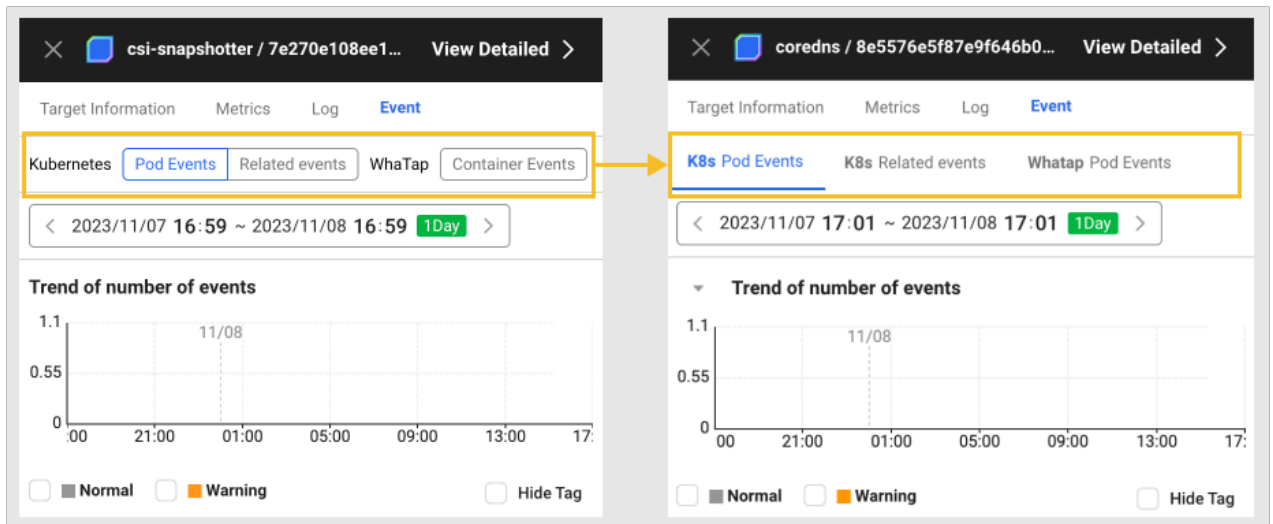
csi-snapshotter / 7e270e108ee1... View Detailed

Target Information Metrics Log Event

Kubernetes Pod Events Related events WhaTap Container Events

2023/11/07 16:59 ~ 2023/11/08 16:59 1Day

Trend of number of events

1.1
0.55
0
11/08
:00 21:00 01:00 05:00 09:00 13:00 17:

Normal Warning Hide Tag

coredns / 8e5576e5f87e9f646b0... View Detailed

Target Information Metrics Log Event

K8s Pod Events K8s Related events Whatap Pod Events

2023/11/07 17:01 ~ 2023/11/08 17:01 1Day

Trend of number of events

1.1
0.55
0
11/08
00 21:00 01:00 05:00 09:00 13:00 17:

Normal Warning Hide Tag